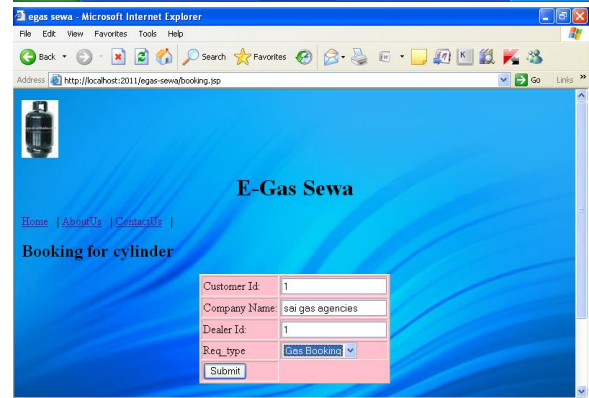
egas sewa - Microsoft Internet Explorer

File Edit View Favorites Tools Help

Back Search Favorites

Address http://localhost:2011/egas-sewa/booking.jsp Go Links »

E-Gas Sewa

Home | AboutUs | ContactUs |

Booking for cylinder

| Customer Id: | 1 |
|---|---|
| Company Name: | sai gas agencies |
| Dealer Id: | 1 |
| Req_type | Gas Booking |
| Submit | |